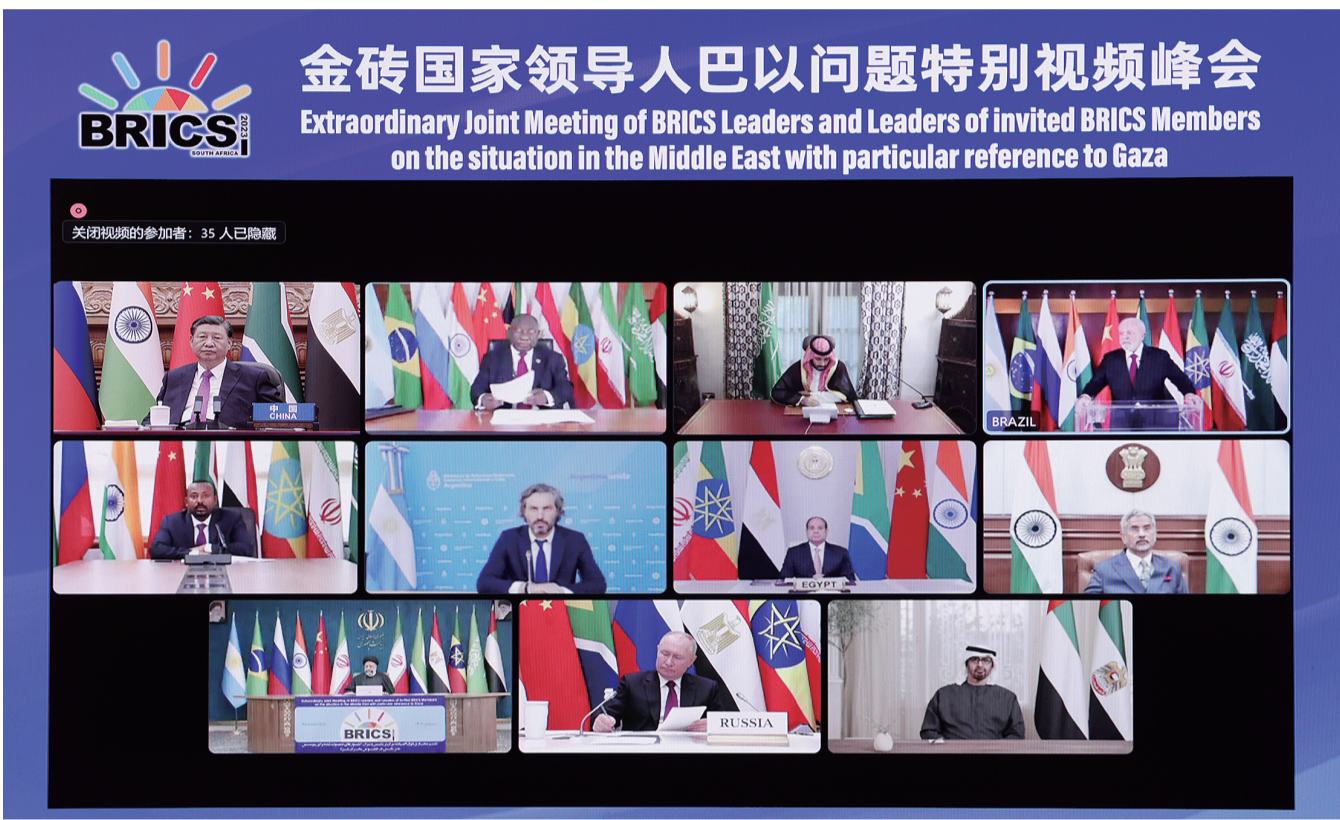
BRICS 2023 SOUTH AFRICA

金砖国家领导人巴以问题特别视频峰会

Extraordinary Joint Meeting of BRICS Leaders and Leaders of invited BRICS Members on the situation in the Middle East with particular reference to Gaza

关闭视频的参加者：35 人已隐藏

中国 CHINA

BRAZIL

EGYPT

BRICS

RUSSIA